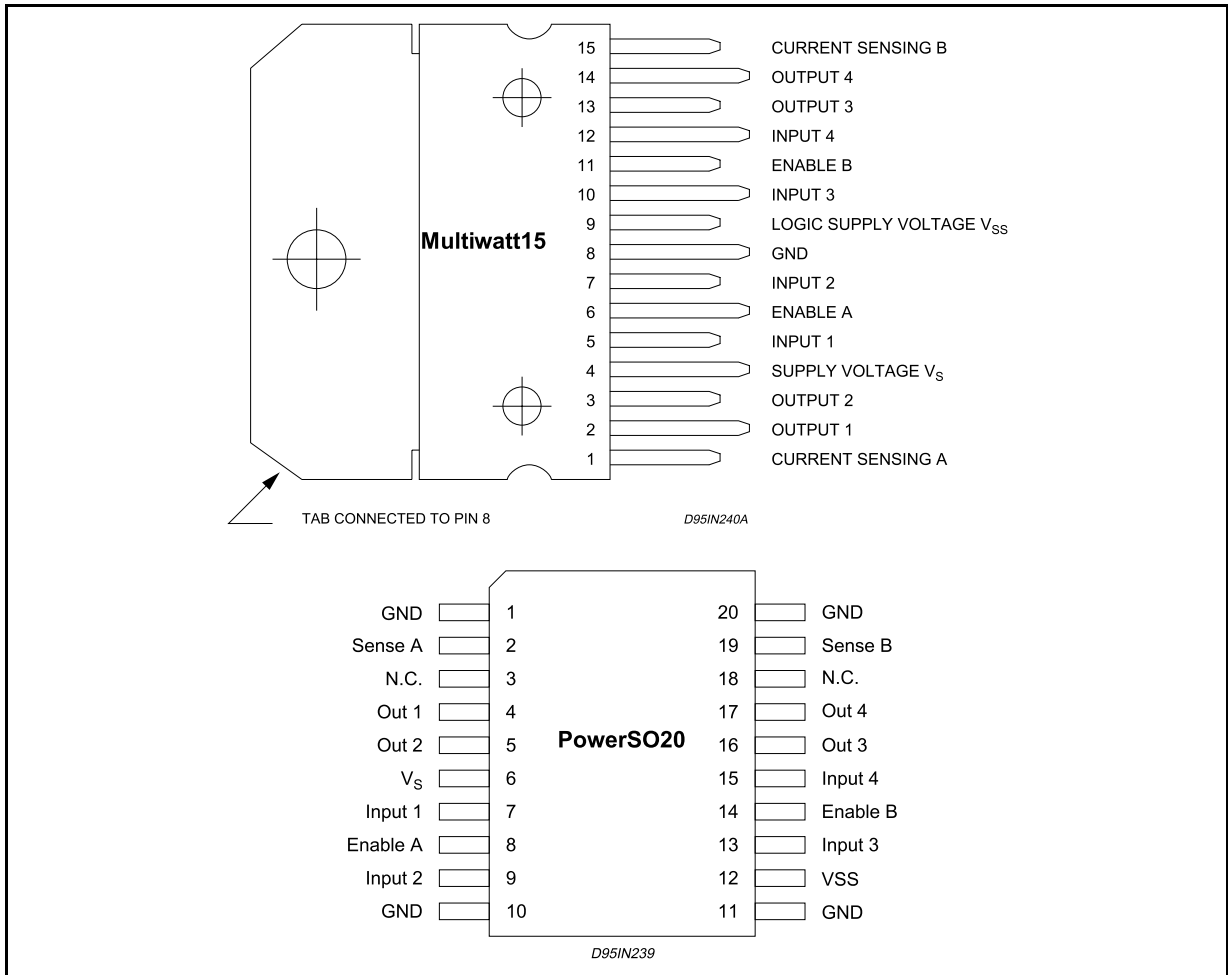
Multiwatt15

15 CURRENT SENSING B
14 OUTPUT 4
13 OUTPUT 3
12 INPUT 4
11 ENABLE B
10 INPUT 3
9 LOGIC SUPPLY VOLTAGE $V_{SS}$
8 GND
7 INPUT 2
6 ENABLE A
5 INPUT 1
4 SUPPLY VOLTAGE $V_S$
3 OUTPUT 2
2 OUTPUT 1
1 CURRENT SENSING A

TAB CONNECTED TO PIN 8

D95IN240A

PowerSO20

GND 1
Sense A 2
N.C. 3
Out 1 4
Out 2 5
$V_S$ 6
Input 1 7
Enable A 8
Input 2 9
GND 10

20 GND
19 Sense B
18 N.C.
17 Out 4
16 Out 3
15 Input 4
14 Enable B
13 Input 3
12 VSS
11 GND

D95IN239